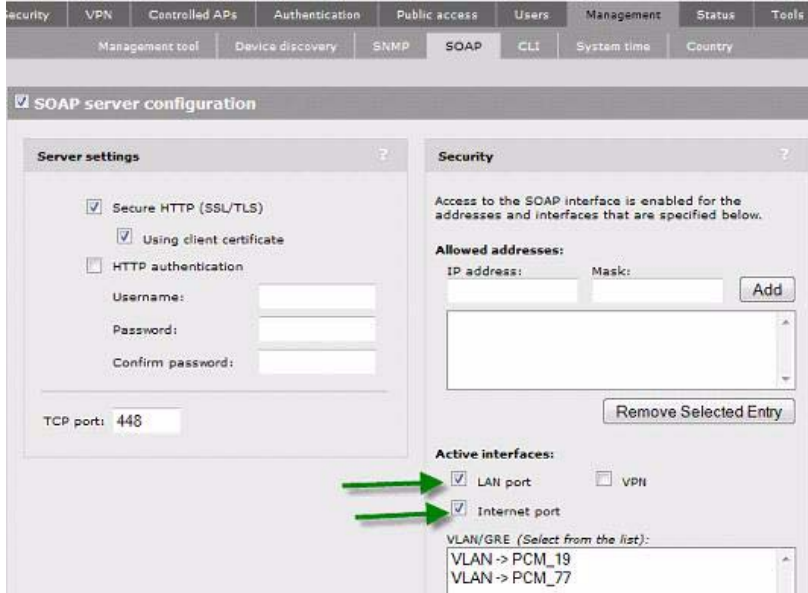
ecurity | VPN | Controlled APs | Authentication | Public access | Users | Management | Status | Tools

Management tool | Device discovery | SNMP | SOAP | CLI | System time | Country

SOAP server configuration

Server settings ?

Secure HTTP (SSL/TLS)

Using client certificate

HTTP authentication

Username:

Password:

Confirm password:

TCP port: 448

Security ?

Access to the SOAP interface is enabled for the addresses and interfaces that are specified below.

Allowed addresses:

IP address: Mask:

Add

Remove Selected Entry

Active interfaces:

LAN port VPN

Internet port

VLAN/GRE *(Select from the list)*:

VLAN -> PCM_19
VLAN -> PCM_77